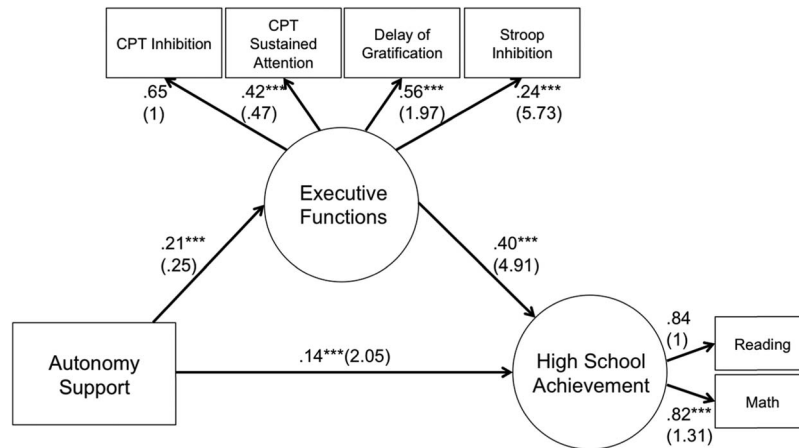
CPT Inhibition

CPT Sustained Attention

Delay of Gratification

Stroop Inhibition

.65
(1)

.42***
(.47)

.56***
(1.97)

.24***
(5.73)

Executive Functions

.21***
(.25)

.40***
(4.91)

Autonomy Support

.14***(2.05)

High School Achievement

.84
(1)

Reading

Math

.82***
(1.31)